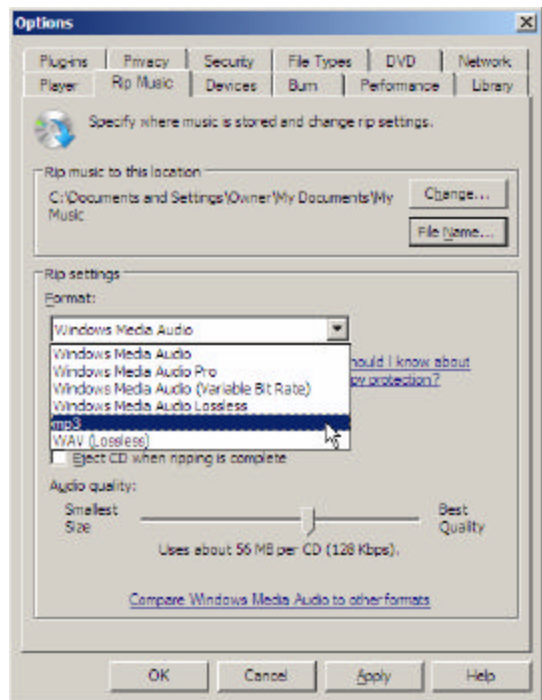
Options

Plug-ins | Privacy | Security | File Types | DVD | Network
Player | Rip Music | Devices | Burn | Performance | Library

Specify where music is stored and change rip settings.

Rip music to this location
C:\Documents and Settings\Owner\My Documents\My Music
Change...
File Name...

Rip settings
Format:
Windows Media Audio
Windows Media Audio
Windows Media Audio Pro
Windows Media Audio (Variable Bit Rate)
Windows Media Audio Lossless
mp3
WAV (Lossless)
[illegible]hould I know about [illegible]y protection?
Eject CD when ripping is complete

Audio quality:
Smallest Size
Best Quality
Uses about 56 MB per CD (128 Kbps).

Compare Windows Media Audio to other formats

OK | Cancel | Apply | Help